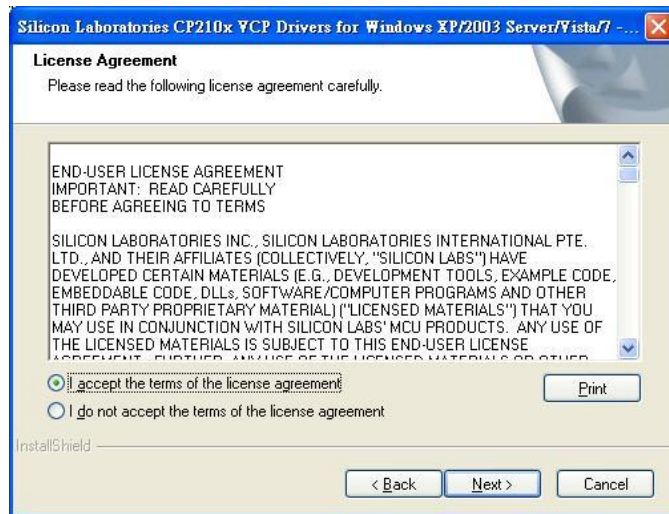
Silicon Laboratories CP210x VCP Drivers for Windows XP/2003 Server/Vista/7 -...

License Agreement

Please read the following license agreement carefully.

END-USER LICENSE AGREEMENT
IMPORTANT: READ CAREFULLY
BEFORE AGREEING TO TERMS

SILICON LABORATORIES INC., SILICON LABORATORIES INTERNATIONAL PTE. LTD., AND THEIR AFFILIATES (COLLECTIVELY, "SILICON LABS") HAVE DEVELOPED CERTAIN MATERIALS (E.G., DEVELOPMENT TOOLS, EXAMPLE CODE, EMBEDDABLE CODE, DLLs, SOFTWARE/COMPUTER PROGRAMS AND OTHER THIRD PARTY PROPRIETARY MATERIAL) ("LICENSED MATERIALS") THAT YOU MAY USE IN CONJUNCTION WITH SILICON LABS' MCU PRODUCTS. ANY USE OF THE LICENSED MATERIALS IS SUBJECT TO THIS END-USER LICENSE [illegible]

I accept the terms of the license agreement

Print

I do not accept the terms of the license agreement

InstallShield

< Back

Next >

Cancel